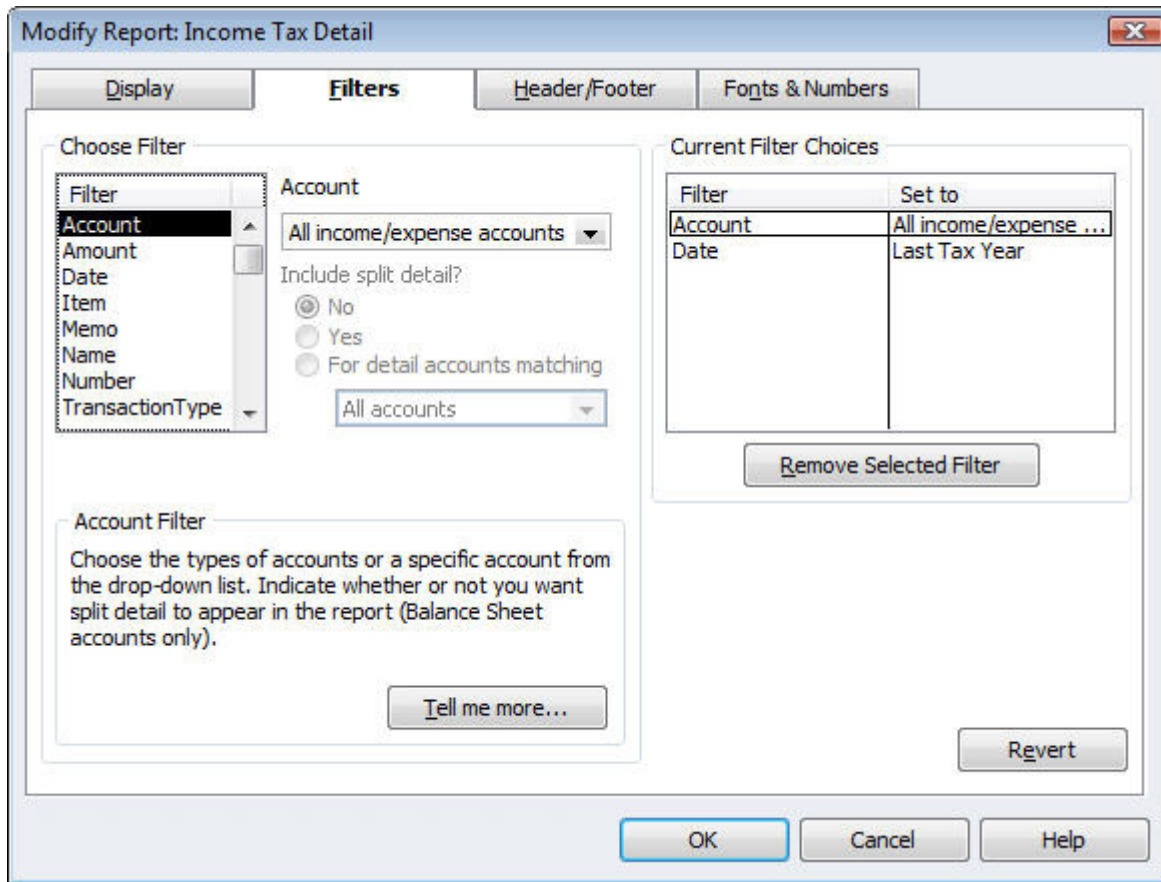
Modify Report: Income Tax Detail

Display | Filters | Header/Footer | Fonts & Numbers

Choose Filter

Filter
Account
Amount
Date
Item
Memo
Name
Number
TransactionType

Account
All income/expense accounts
Include split detail?
No
Yes
For detail accounts matching
All accounts

Current Filter Choices

| Filter | Set to |
|---|---|
| Account | All income/expense ... |
| Date | Last Tax Year |

Remove Selected Filter

Account Filter
Choose the types of accounts or a specific account from the drop-down list. Indicate whether or not you want split detail to appear in the report (Balance Sheet accounts only).

Tell me more...

Revert

OK
Cancel
Help